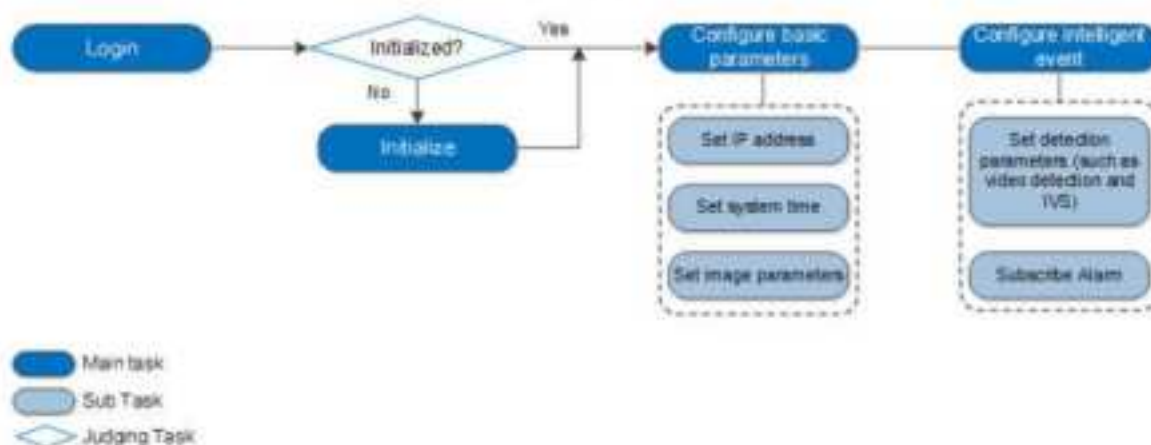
Login

Initialized?

Yes

No

Initialize

Configure basic parameters

Set IP address

Set system time

Set image parameters

Configure intelligent event

Set detection parameters (such as video detection and IVS)

Subscribe Alarm

Main task

Sub Task

Judging Task